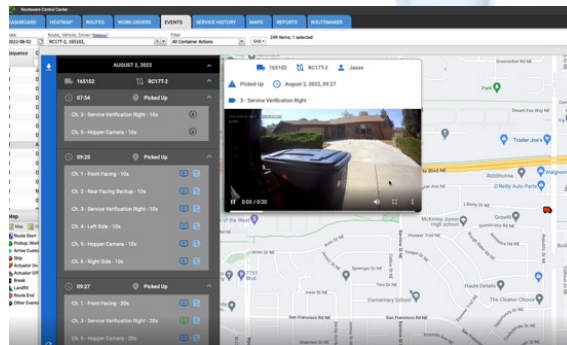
Routeware Control Center

DASHBOARD HEATMAP ROUTES WORK ORDERS EVENTS SERVICE HISTORY MAPS REPORTS ROUTEMAKER

Route, Vehicle, Driver (Select) Filter
2022-08-02 RC177-2, 165102, All Container Actions 249 Items, 1 selected

Sequence

AUGUST 2, 2022

165102 RC177-2

07:54 Picked Up

Ch. 3 - Service Verification Right - 10s

Ch. 5 - Hopper Camera - 10s

09:25 Picked Up

Ch. 1 - Front Facing - 10s

Ch. 2 - Rear Facing Backup - 10s

Ch. 3 - Service Verification Right - 10s

Ch. 4 - Left Side - 10s

Ch. 5 - Hopper Camera - 10s

Ch. 6 - Right Side - 10s

09:27 Picked Up

Ch. 1 - Front Facing - 20s

Ch. 3 - Service Verification Right - 20s

Ch. 5 - Hopper Camera - 20s

165102 RC177-2 Jason

Picked Up August 2, 2022, 09:27

3 - Service Verification Right

0:00 / 0:20

Map
Route Start
Pickup, Mark
Arrive Custo
Skip
Actuator On
Actuator Off
Break
Landfill
Route End
Other Events

Park
Trader Joe's
O'Reilly Auto Parts
Walgreen
Growell
McKinley Junior High School
Elementary School
Haute Details
The Cleaner Choice
San Francisco Rd NE
Bryn Mawr Dr NE